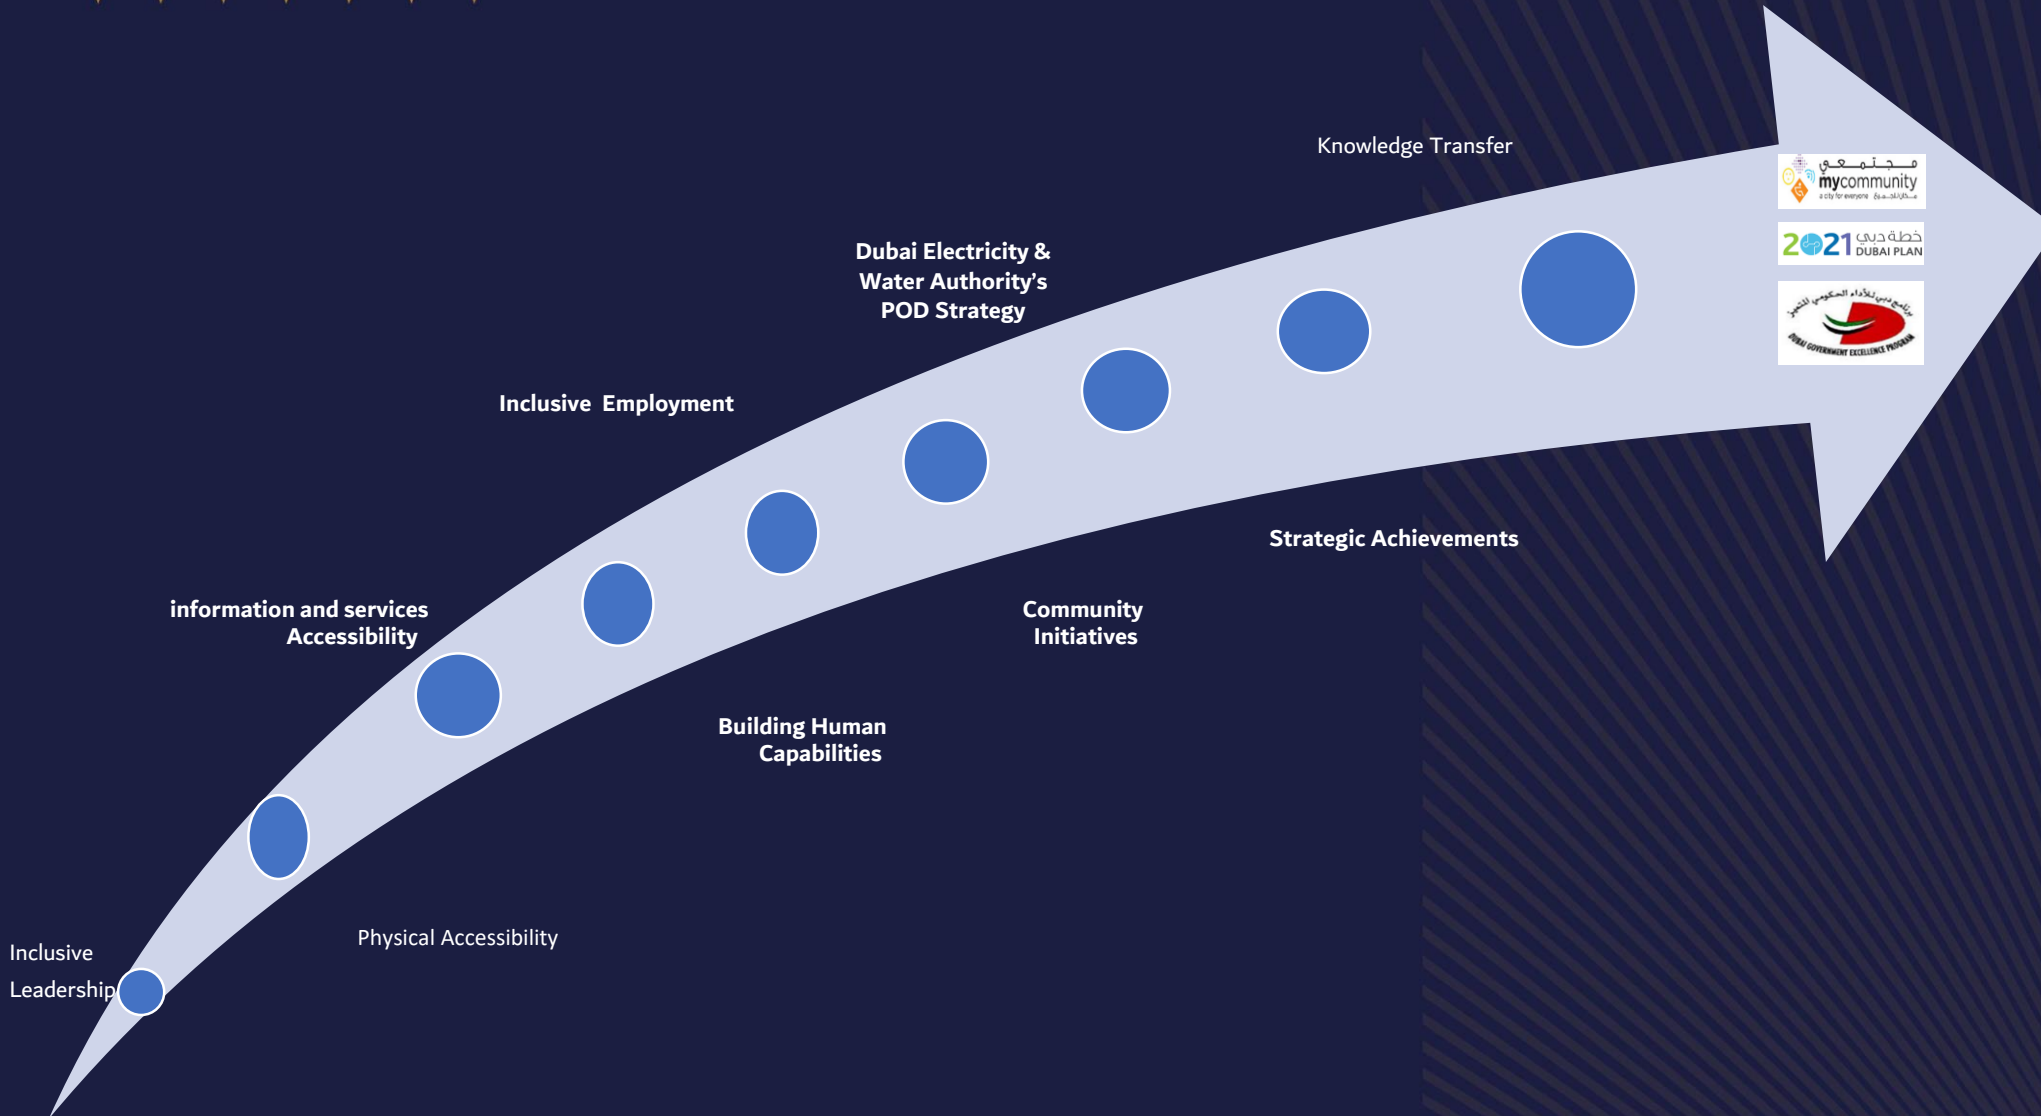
Knowledge Transfer

مجتمعي
mycommunity
a city for everyone

2021 خطة دبي DUBAI PLAN

برنامج دبي للأداء الحكومي المتميز
DUBAI GOVERNMENT EXCELLENCE PROGRAM

Dubai Electricity & Water Authority's POD Strategy

Inclusive Employment

Strategic Achievements

information and services Accessibility

Community Initiatives

Building Human Capabilities

Physical Accessibility

Inclusive Leadership